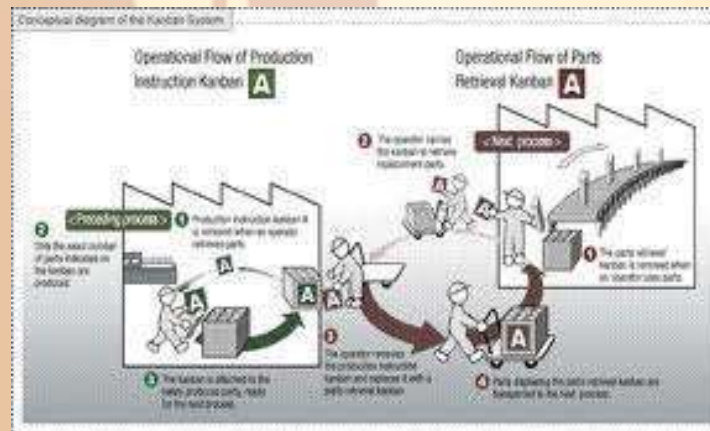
Conceptual diagram of the Kanban System

Operational Flow of Production Instruction Kanban A

Operational Flow of Parts Retrieval Kanban A

<Preceding process>

<Next process>

2 Only the exact number of parts indicated on the kanban are produced.

1 Production instruction kanban A is removed when an operator retrieves parts.

3 The kanban is attached to the newly produced parts, ready for the next process.

3 The operator removes the production instruction kanban and replaces it with a parts retrieval kanban.

2 The operator carries the kanban to retrieve replacement parts.

1 The parts retrieval kanban is removed when an operator uses parts.

4 Parts displaying the parts retrieval kanban are transported to the next process.

A